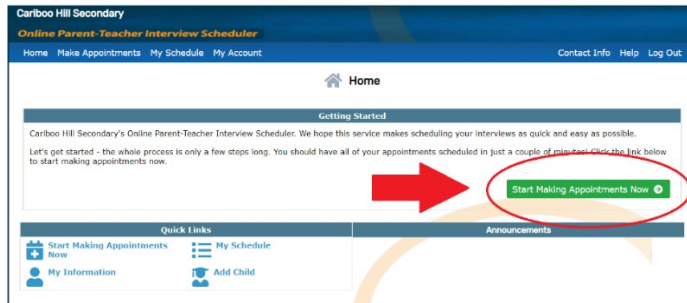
Cariboo Hill Secondary
Online Parent-Teacher Interview Scheduler

Home Make Appointments My Schedule My Account
Contact Info Help Log Out

Home

Getting Started

Cariboo Hill Secondary's Online Parent-Teacher Interview Scheduler. We hope this service makes scheduling your interviews as quick and easy as possible.

Let's get started - the whole process is only a few steps long. You should have all of your appointments scheduled in just a couple of minutes! Click the link below to start making appointments now.

Start Making Appointments Now

Quick Links

Start Making Appointments Now
My Schedule
My Information
Add Child

Announcements